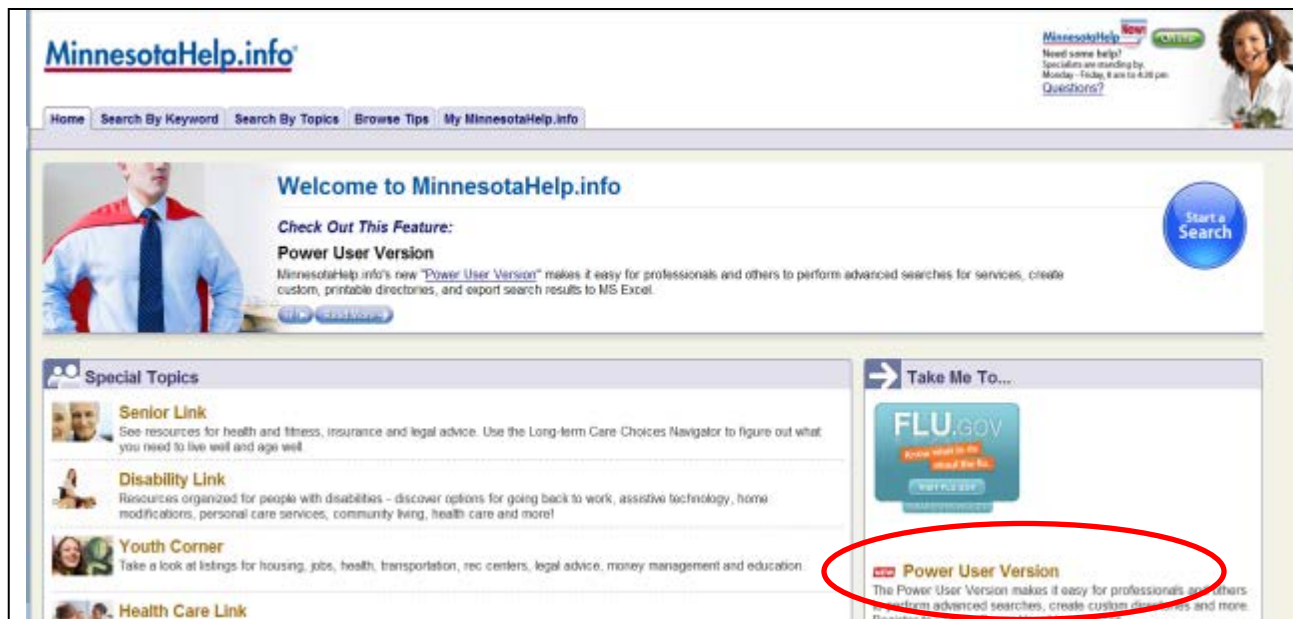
MinnesotaHelp.info

MinnesotaHelp Now! Online
Need some help?
Specialists are standing by.
Monday - Friday, 8 am to 4:30 pm
Questions?

Home | Search By Keyword | Search By Topics | Browse Tips | My MinnesotaHelp.info

Welcome to MinnesotaHelp.info

Check Out This Feature:

Power User Version

MinnesotaHelp.info's new "Power User Version" makes it easy for professionals and others to perform advanced searches for services, create custom, printable directories, and export search results to MS Excel.

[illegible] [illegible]

Start a Search

Special Topics

Senior Link
See resources for health and fitness, insurance and legal advice. Use the Long-term Care Choices Navigator to figure out what you need to live well and age well.

Disability Link
Resources organized for people with disabilities - discover options for going back to work, assistive technology, home modifications, personal care services, community living, health care and more!

Youth Corner
Take a look at listings for housing, jobs, health, transportation, rec centers, legal advice, money management and education.

Health Care Link

Take Me To...

FLU.gov
Know what to do about the flu.
VISIT FLU.GOV

NEW Power User Version
The Power User Version makes it easy for professionals and others to perform advanced searches, create custom directories and more. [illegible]